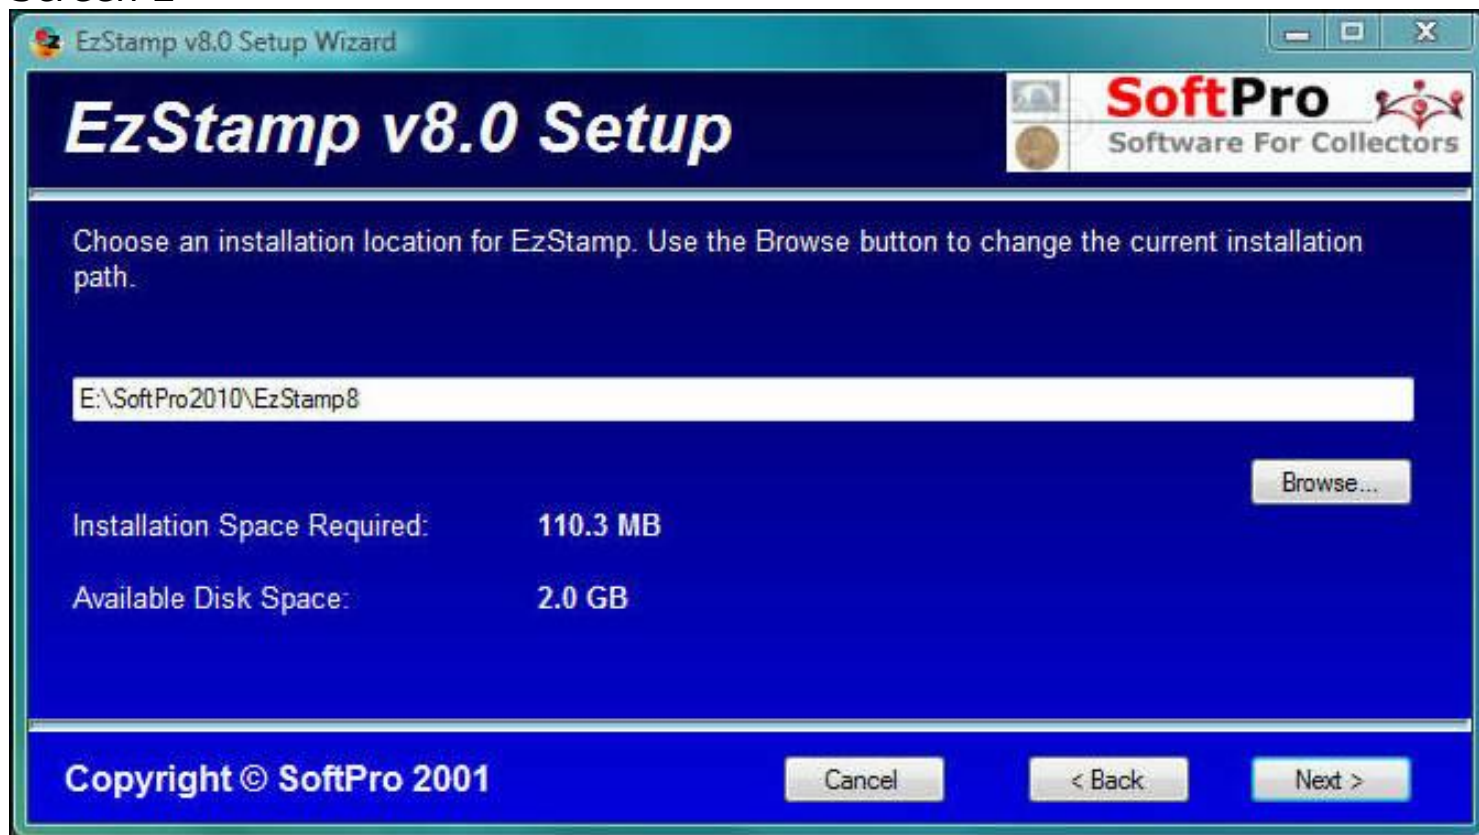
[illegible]

EzStamp v8.0 Setup Wizard

EzStamp v8.0 Setup

SoftPro
Software For Collectors

Choose an installation location for EzStamp. Use the Browse button to change the current installation path.

E:\SoftPro2010\EzStamp8

Browse...

Installation Space Required: 110.3 MB

Available Disk Space: 2.0 GB

Copyright © SoftPro 2001

Cancel

< Back

Next >